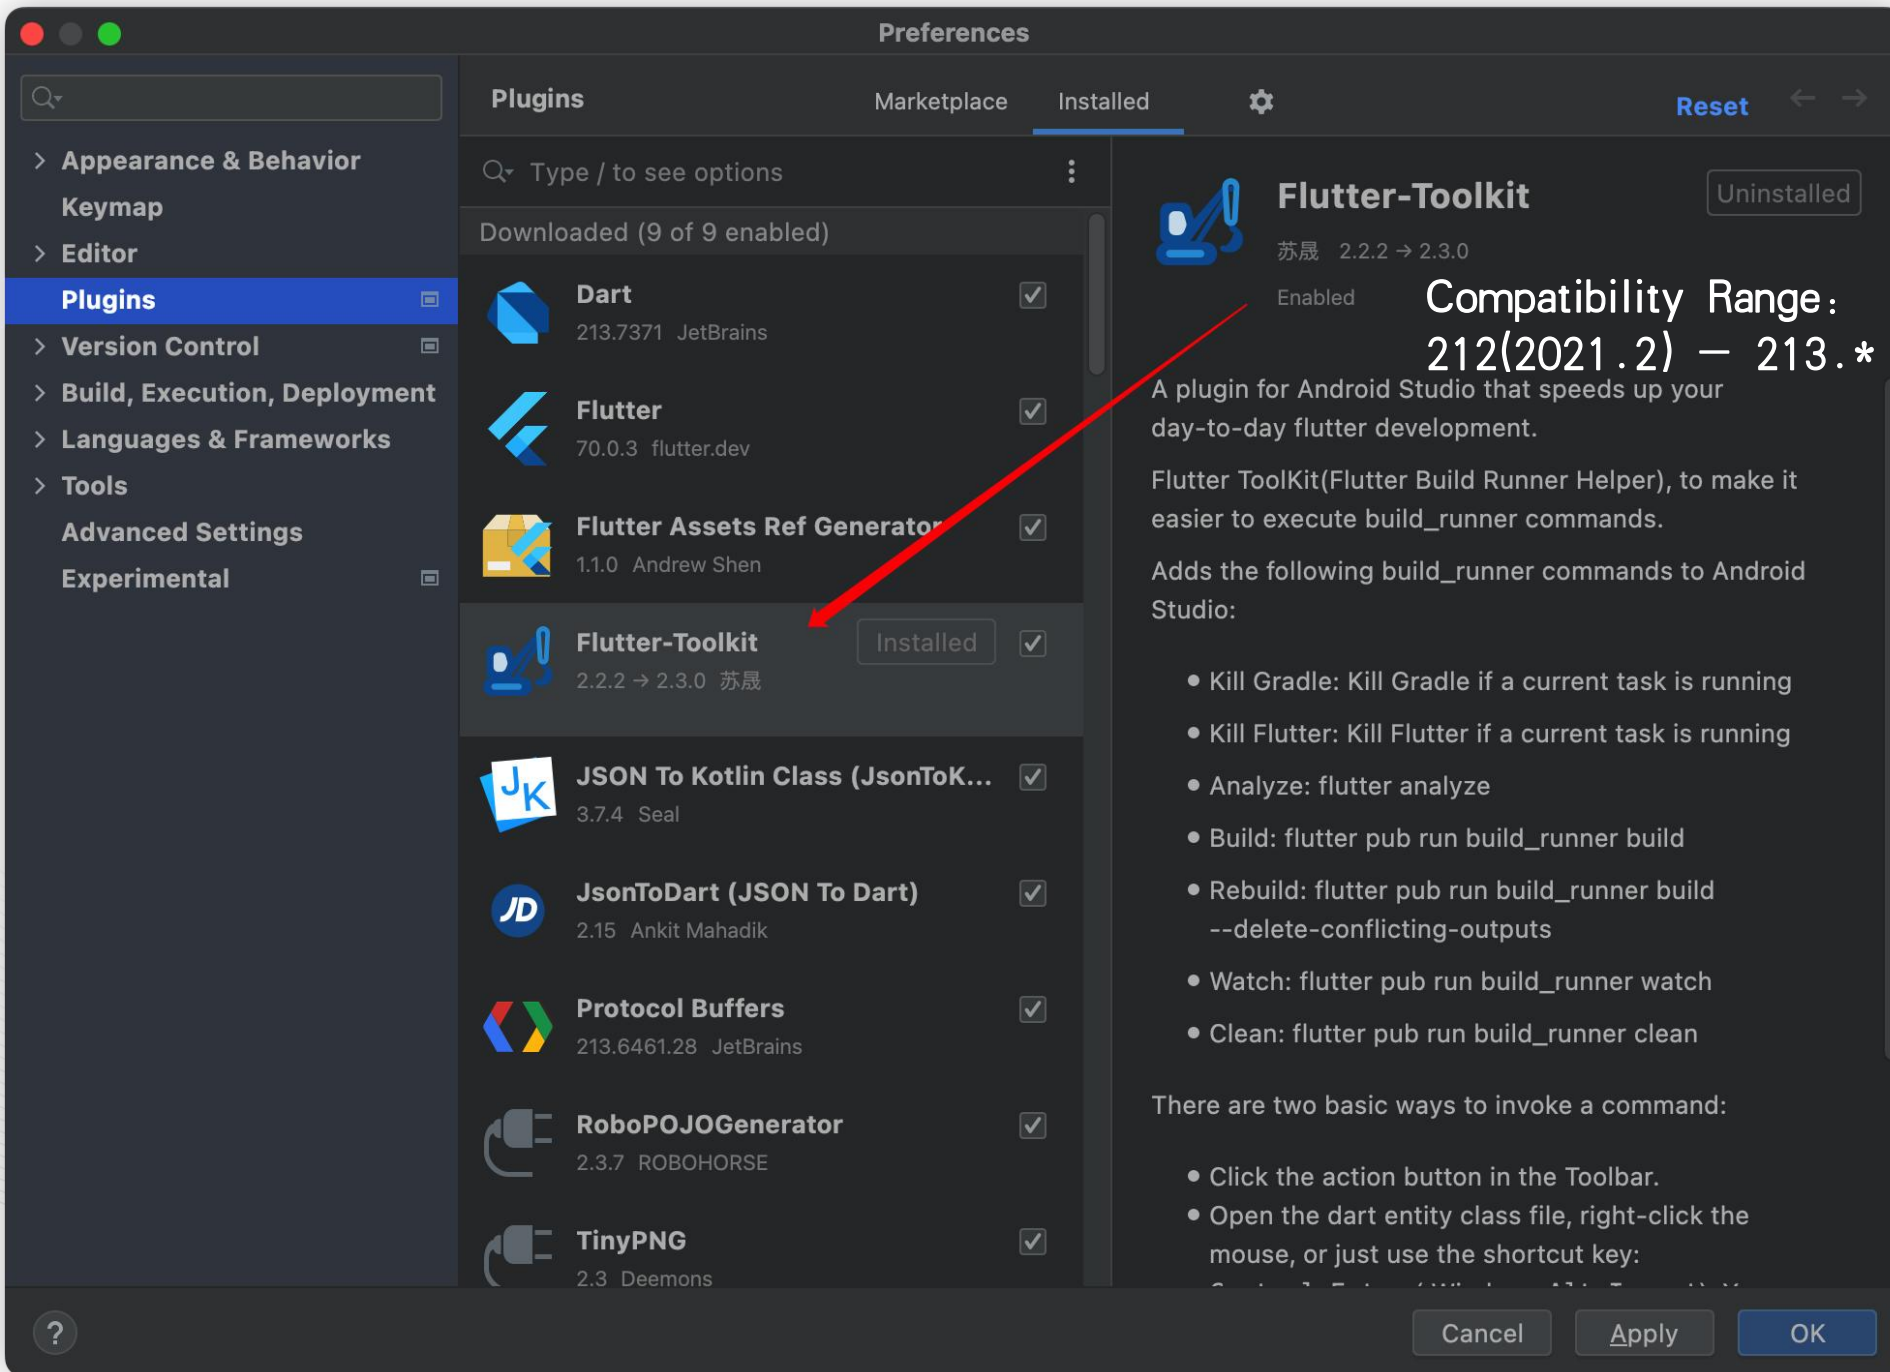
Preferences

Appearance & Behavior
Keymap
Editor
Plugins
Version Control
Build, Execution, Deployment
Languages & Frameworks
Tools
Advanced Settings
Experimental

Plugins
Marketplace
Installed
Reset

Type / to see options

Downloaded (9 of 9 enabled)

Dart
213.7371 JetBrains

Flutter
70.0.3 flutter.dev

Flutter Assets Ref Generator
1.1.0 Andrew Shen

Flutter-Toolkit
Installed
2.2.2 → 2.3.0 苏晟

JSON To Kotlin Class (JsonToK...
3.7.4 Seal

JsonToDart (JSON To Dart)
2.15 Ankit Mahadik

Protocol Buffers
213.6461.28 JetBrains

RoboPOJOGenerator
2.3.7 ROBOHORSE

TinyPNG
2.3 Deemons

Flutter-Toolkit
Uninstalled
苏晟 2.2.2 → 2.3.0
Enabled
Compatibility Range: 212(2021.2) — 213.*

A plugin for Android Studio that speeds up your day-to-day flutter development.

Flutter ToolKit(Flutter Build Runner Helper), to make it easier to execute build_runner commands.

Adds the following build_runner commands to Android Studio:

• Kill Gradle: Kill Gradle if a current task is running
• Kill Flutter: Kill Flutter if a current task is running
• Analyze: flutter analyze
• Build: flutter pub run build_runner build
• Rebuild: flutter pub run build_runner build --delete-conflicting-outputs
• Watch: flutter pub run build_runner watch
• Clean: flutter pub run build_runner clean

There are two basic ways to invoke a command:

• Click the action button in the Toolbar.
• Open the dart entity class file, right-click the mouse, or just use the shortcut key:
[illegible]

?
Cancel
Apply
OK